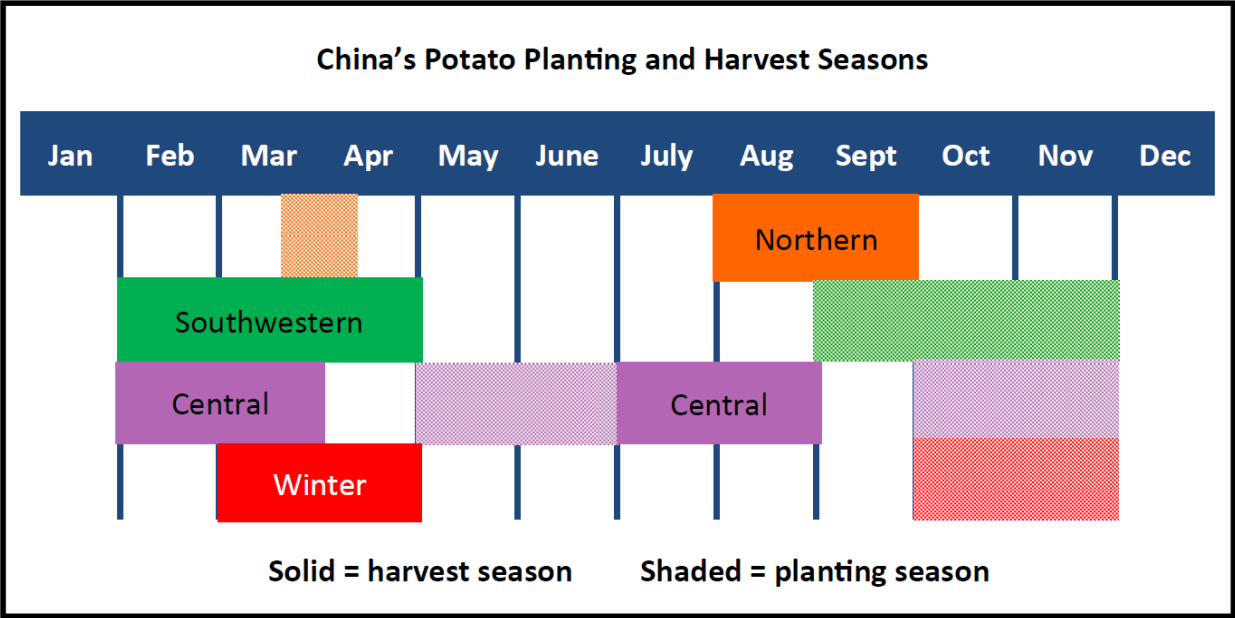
China’s Potato Planting and Harvest Seasons

| Jan | Feb | Mar | Apr | May | June | July | Aug | Sept | Oct | Nov | Dec |
|---|---|---|---|---|---|---|---|---|---|---|---|

Northern

Southwestern

Central

Central

Winter

Solid = harvest season     Shaded = planting season